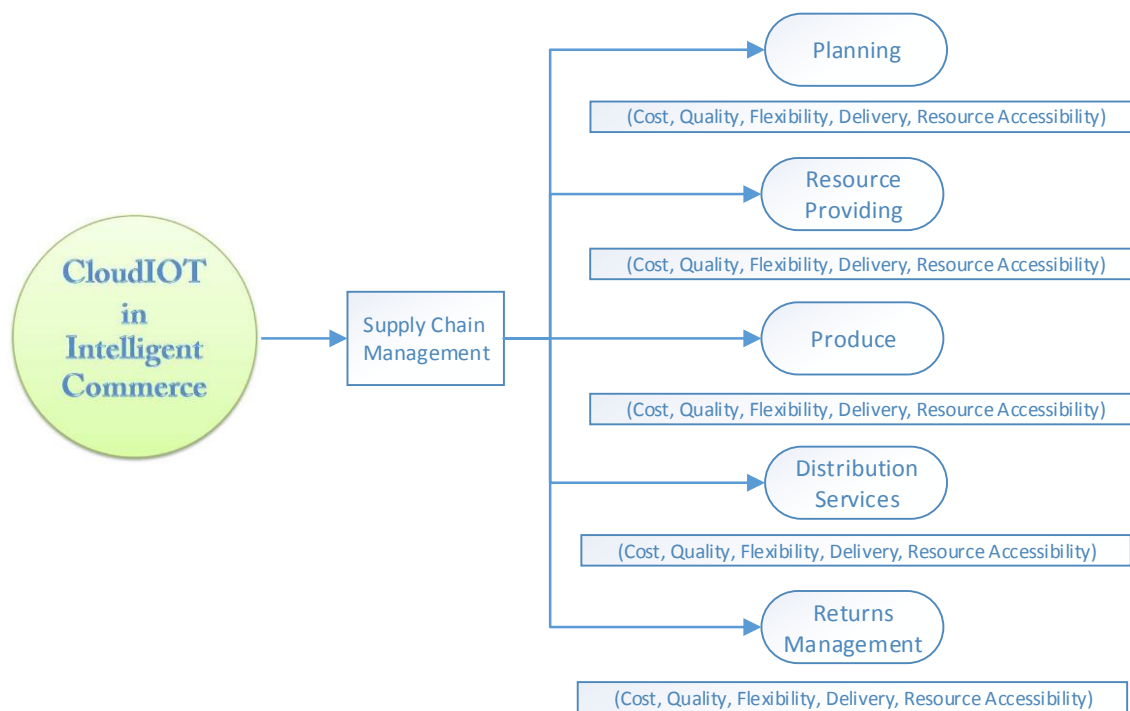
CloudIOT in Intelligent Commerce

Supply Chain Management

Planning

(Cost, Quality, Flexibility, Delivery, Resource Accessibility)

Resource Providing

(Cost, Quality, Flexibility, Delivery, Resource Accessibility)

Produce

(Cost, Quality, Flexibility, Delivery, Resource Accessibility)

Distribution Services

(Cost, Quality, Flexibility, Delivery, Resource Accessibility)

Returns Management

(Cost, Quality, Flexibility, Delivery, Resource Accessibility)